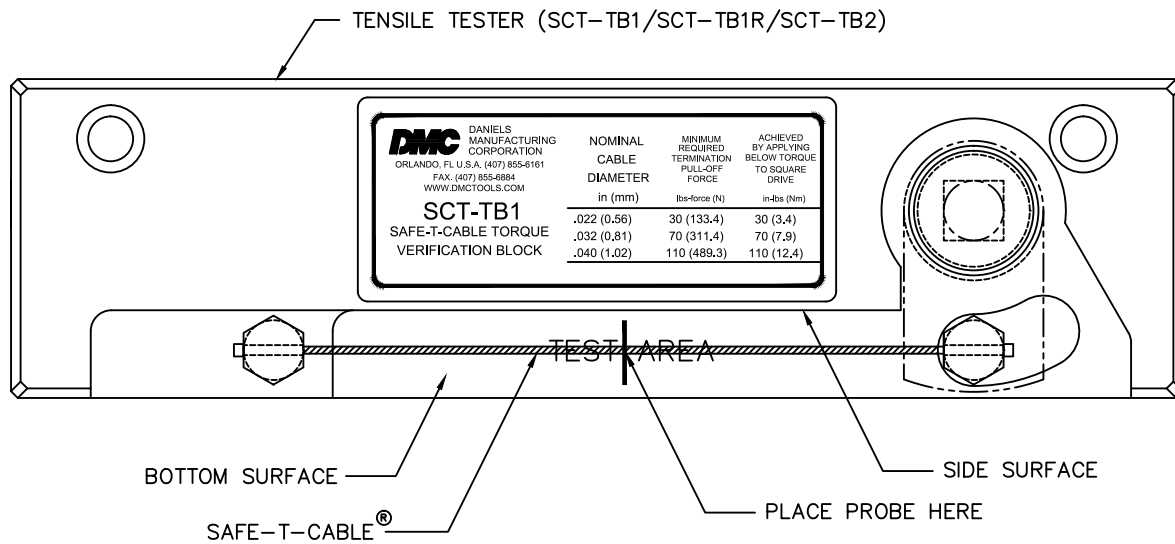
TENSILE TESTER (SCT–TB1/SCT–TB1R/SCT–TB2)

DMC DANIELS MANUFACTURING CORPORATION
ORLANDO, FL U.S.A. (407) 855-6161
FAX. (407) 855-6884
WWW.DMCTOOLS.COM

SCT-TB1
SAFE-T-CABLE TORQUE VERIFICATION BLOCK

| NOMINAL CABLE DIAMETER in (mm) | MINIMUM REQUIRED TERMINATION PULL-OFF FORCE lbs-force (N) | ACHIEVED BY APPLYING BELOW TORQUE TO SQUARE DRIVE in-lbs (Nm) |
|---|---|---|
| .022 (0.56) | 30 (133.4) | 30 (3.4) |
| .032 (0.81) | 70 (311.4) | 70 (7.9) |
| .040 (1.02) | 110 (489.3) | 110 (12.4) |

TEST AREA

BOTTOM SURFACE

SIDE SURFACE

PLACE PROBE HERE

SAFE–T–CABLE®